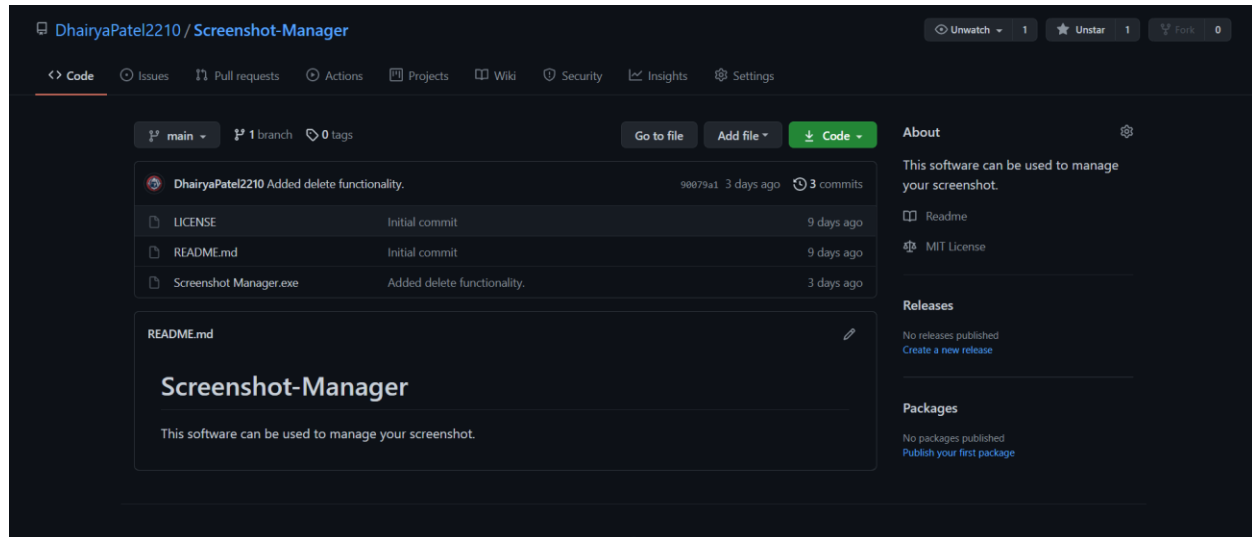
DhairyaPatel2210 / Screenshot-Manager

Unwatch 1 Unstar 1 Fork 0

Code Issues Pull requests Actions Projects Wiki Security Insights Settings

main 1 branch 0 tags

Go to file Add file Code

DhairyaPatel2210 Added delete functionality. 90079a1 3 days ago 3 commits

| | | |
|---|---|---|
| LICENSE | Initial commit | 9 days ago |
| README.md | Initial commit | 9 days ago |
| Screenshot Manager.exe | Added delete functionality. | 3 days ago |

README.md

Screenshot-Manager

This software can be used to manage your screenshot.

About

This software can be used to manage your screenshot.

Readme

MIT License

Releases

No releases published
Create a new release

Packages

No packages published
Publish your first package